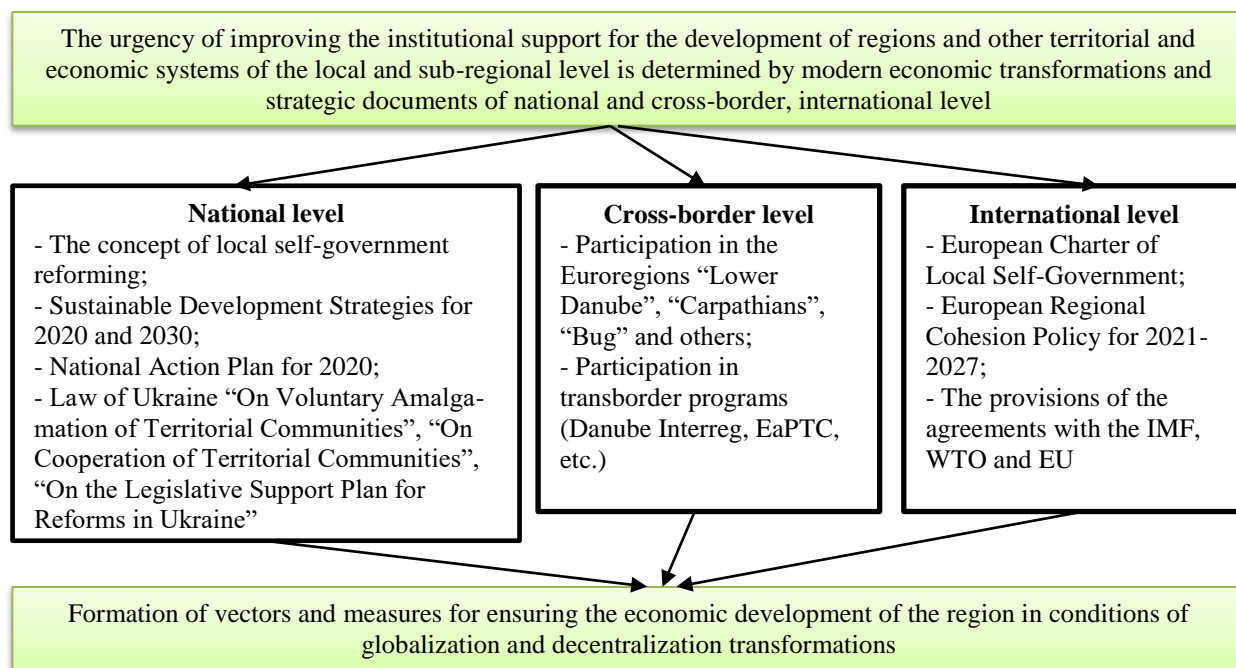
The urgency of improving the institutional support for the development of regions and other territorial and economic systems of the local and sub-regional level is determined by modern economic transformations and strategic documents of national and cross-border, international level

**National level**
- The concept of local self-government reforming;
- Sustainable Development Strategies for 2020 and 2030;
- National Action Plan for 2020;
- Law of Ukraine "On Voluntary Amalgamation of Territorial Communities", "On Cooperation of Territorial Communities", "On the Legislative Support Plan for Reforms in Ukraine"

**Cross-border level**
- Participation in the Euroregions "Lower Danube", "Carpathians", "Bug" and others;
- Participation in transborder programs (Danube Interreg, EaPTC, etc.)

**International level**
- European Charter of Local Self-Government;
- European Regional Cohesion Policy for 2021-2027;
- The provisions of the agreements with the IMF, WTO and EU

Formation of vectors and measures for ensuring the economic development of the region in conditions of globalization and decentralization transformations